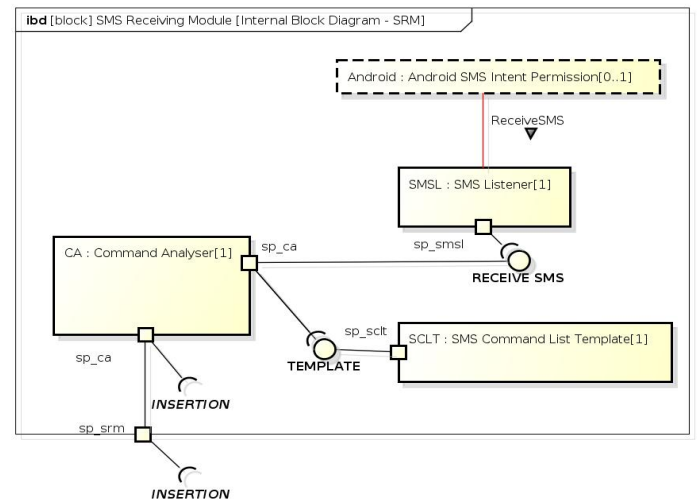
ibd [block] SMS Receiving Module [Internal Block Diagram - SRM]

Android : Android SMS Intent Permission[0..1]

ReceiveSMS

SMSL : SMS Listener[1]

sp_smsl

RECEIVE SMS

CA : Command Analyser[1]

sp_ca

sp_sclt

SCLT : SMS Command List Template[1]

TEMPLATE

sp_ca

INSERTION

sp_srm

INSERTION